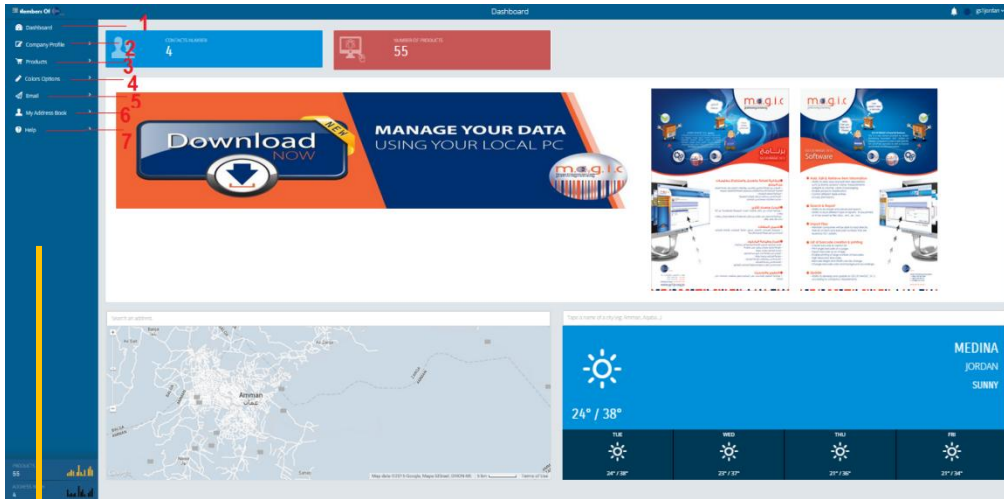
Members Of
Dashboard
gr@jordan

Dashboard 1
Company Profile 2
Products 3
Colors Options 4
Email 5
My Address Book 6
Help 7

CONTACTS NUMBER
4
NUMBER OF PRODUCTS
55

Download NOW NEW
MANAGE YOUR DATA
USING YOUR LOCAL PC
m.a.g.i.c

m.a.g.i.c
m.a.g.i.c
Software

Search an address
Amman
عمان
Map data ©2015 Google, Mapa GISrael, ORION-ME 5 km Terms of Use

Type a name of a city (eg: Amman, Aqaba...)
MEDINA
JORDAN
SUNNY
24° / 38°
TUE
24° / 38°
WED
23° / 37°
THU
21° / 36°
FRI
21° / 34°

PRODUCTS
55
ADDRESS BOOK
4